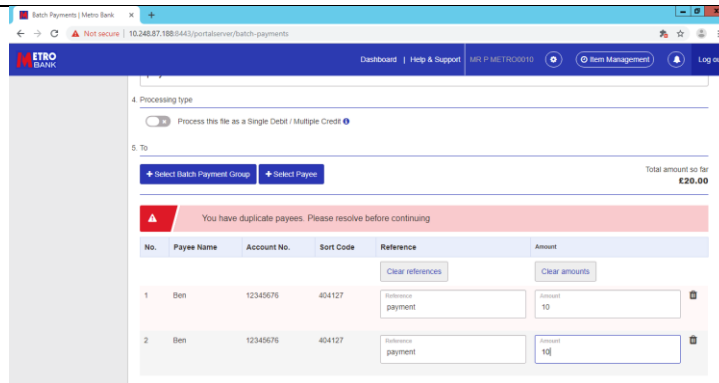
Batch Payments | Metro Bank ×

Not secure | 10.248.87.188:8443/portalserver/batch-payments

METRO BANK

Dashboard | Help & Support | MR P METRO0010 | Item Management | Log ou

4. Processing type

Process this file as a Single Debit / Multiple Credit

5. To

+ Select Batch Payment Group | + Select Payee

Total amount so far
£20.00

You have duplicate payees. Please resolve before continuing

| No. | Payee Name | Account No. | Sort Code | Reference | Amount |
|---|---|---|---|---|---|
| | | | | Clear references | Clear amounts |
| 1 | Ben | 12345676 | 404127 | Reference payment | Amount 10 |
| 2 | Ben | 12345676 | 404127 | Reference payment | Amount 10 |